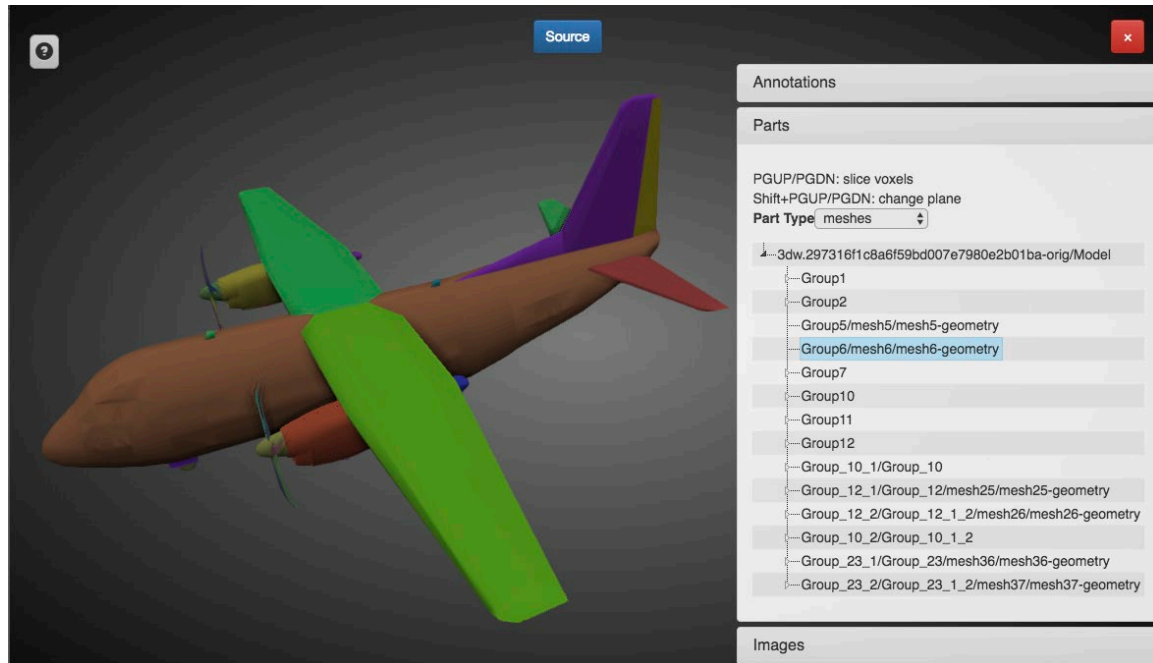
Source

×

Annotations

Parts

PGUP/PGDN: slice voxels
Shift+PGUP/PGDN: change plane
**Part Type** meshes

3dw.297316f1c8a6f59bd007e7980e2b01ba-orig/Model
Group1
Group2
Group5/mesh5/mesh5-geometry
Group6/mesh6/mesh6-geometry
Group7
Group10
Group11
Group12
Group_10_1/Group_10
Group_12_1/Group_12/mesh25/mesh25-geometry
Group_12_2/Group_12_1_2/mesh26/mesh26-geometry
Group_10_2/Group_10_1_2
Group_23_1/Group_23/mesh36/mesh36-geometry
Group_23_2/Group_23_1_2/mesh37/mesh37-geometry

Images